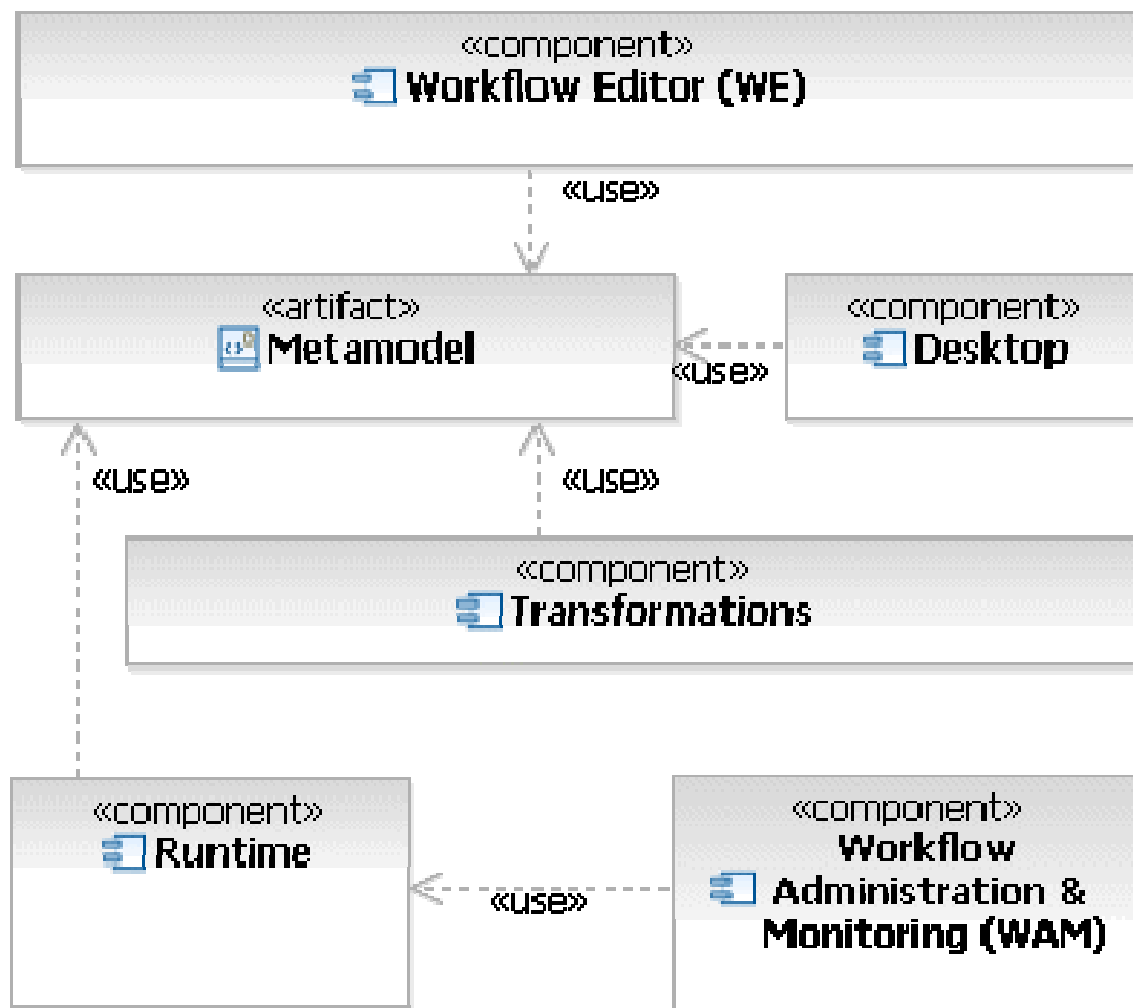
«component»
Workflow Editor (WE)

«use»

«artifact»
Metamodel

«component»
Desktop

«use»

«use»

«use»

«component»
Transformations

«component»
Runtime

«use»

«component»
Workflow Administration & Monitoring (WAM)